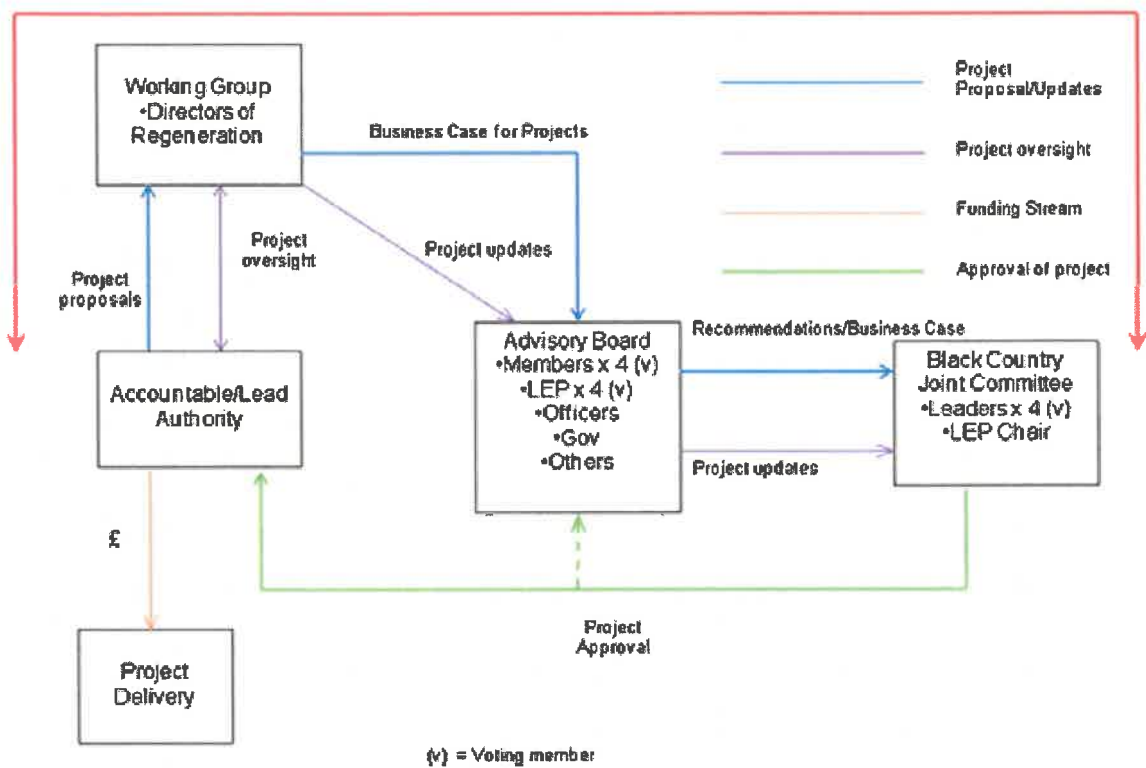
Working Group
•Directors of Regeneration

Project Proposal/Updates

Project oversight

Funding Stream

Approval of project

Business Case for Projects

Project oversight

Project updates

Project proposals

Advisory Board
•Members x 4 (v)
•LEP x 4 (v)
•Officers
•Gov
•Others

Recommendations/Business Case

Black Country Joint Committee
•Leaders x 4 (v)
•LEP Chair

Accountable/Lead Authority

Project updates

£

Project Approval

Project Delivery

(v) = Voting member